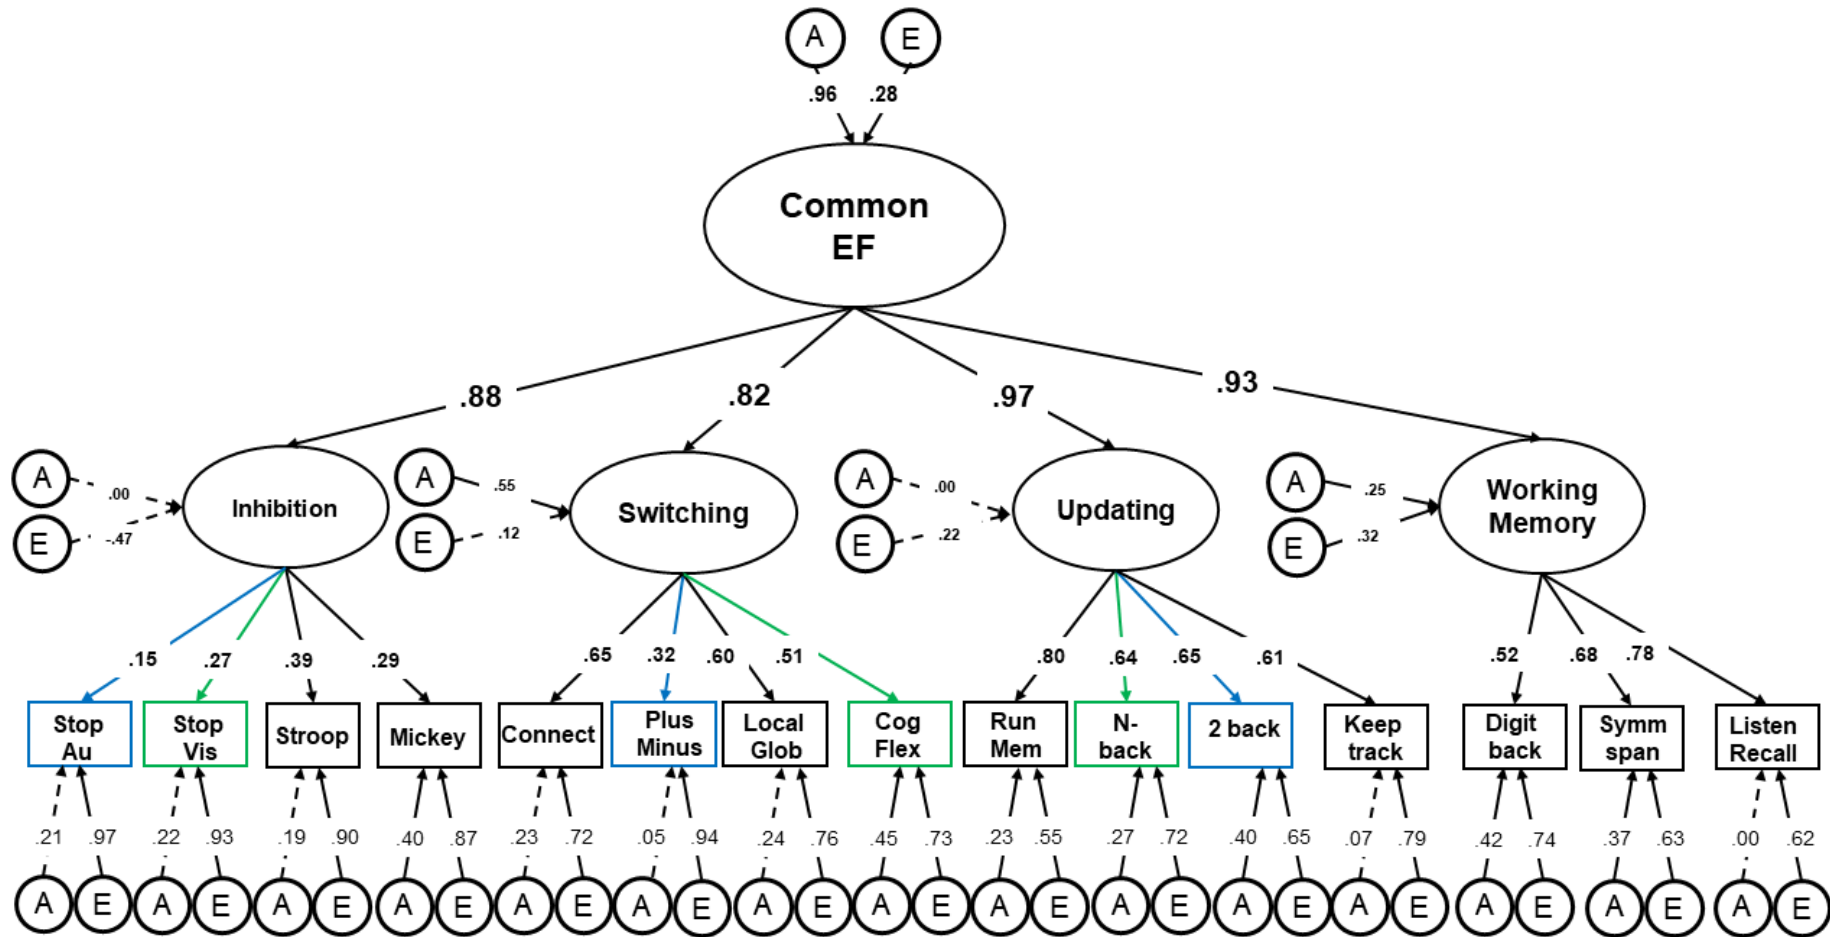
A E
.96 .28
Common EF
.88 .82 .97 .93
A .00
E -.47
Inhibition
A .55
E .12
Switching
A .00
E .22
Updating
A .25
E .32
Working Memory
.15 .27 .39 .29 .65 .32 .60 .51 .80 .64 .65 .61 .52 .68 .78
Stop Au
Stop Vis
Stroop
Mickey
Connect
Plus Minus
Local Glob
Cog Flex
Run Mem
N-back
2 back
Keep track
Digit back
Symm span
Listen Recall
.21 .97 .22 .93 .19 .90 .40 .87 .23 .72 .05 .94 .24 .76 .45 .73 .23 .55 .27 .72 .40 .65 .07 .79 .42 .74 .37 .63 .00 .62
A E A E A E A E A E A E A E A E A E A E A E A E A E A E A E